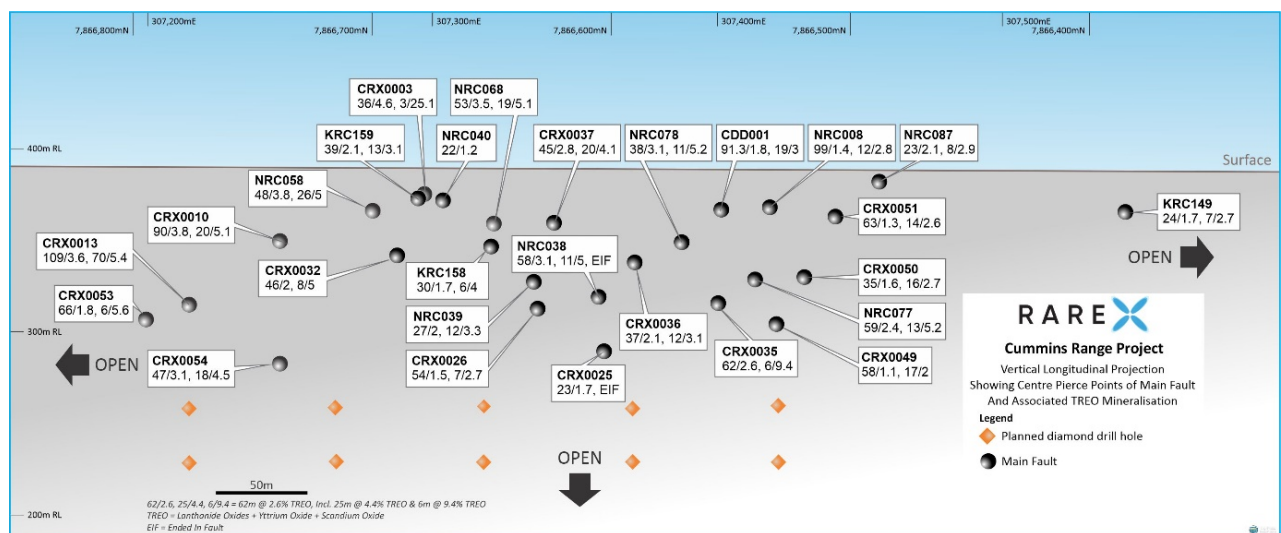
7,866,800mN 307,200mE 7,866,700mN 307,300mE 7,866,600mN 307,400mE 7,866,500mN 307,500mE 7,866,400mN

400m RL

300m RL

200m RL

Surface

CRX0003
36/4.6, 3/25.1

NRC068
53/3.5, 19/5.1

KRC159
39/2.1, 13/3.1

NRC040
22/1.2

CRX0037
45/2.8, 20/4.1

NRC078
38/3.1, 11/5.2

CDD001
91.3/1.8, 19/3

NRC008
99/1.4, 12/2.8

NRC087
23/2.1, 8/2.9

NRC058
48/3.8, 26/5

CRX0010
90/3.8, 20/5.1

CRX0051
63/1.3, 14/2.6

KRC149
24/1.7, 7/2.7

CRX0013
109/3.6, 70/5.4

NRC038
58/3.1, 11/5, EIF

CRX0032
46/2, 8/5

KRC158
30/1.7, 6/4

CRX0050
35/1.6, 16/2.7

OPEN

CRX0053
66/1.8, 6/5.6

NRC039
27/2, 12/3.3

NRC077
59/2.4, 13/5.2

CRX0036
37/2.1, 12/3.1

OPEN

CRX0054
47/3.1, 18/4.5

CRX0026
54/1.5, 7/2.7

CRX0035
62/2.6, 6/9.4

CRX0049
58/1.1, 17/2

CRX0025
23/1.7, EIF

RAREX

Cummins Range Project

Vertical Longitudinal Projection
Showing Centre Pierce Points of Main Fault
And Associated TREO Mineralisation

Legend

Planned diamond drill hole

Main Fault

OPEN

50m

62/2.6, 25/4.4, 6/9.4 = 62m @ 2.6% TREO, Incl. 25m @ 4.4% TREO & 6m @ 9.4% TREO
TREO = Lanthanide Oxides + Yttrium Oxide + Scandium Oxide
EIF = Ended In Fault